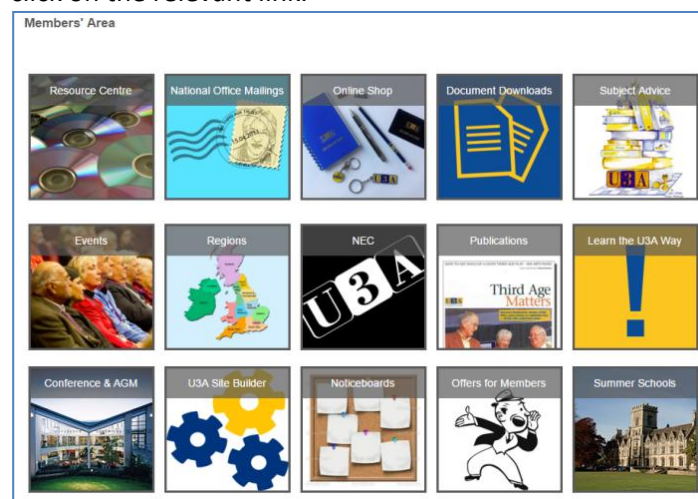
click on the relevant link.

Members' Area

Resource Centre

National Office Mailings

Online Shop

Document Downloads

Subject Advice

U3A

Events

Regions

NEC

U3A

Publications

Third Age Matters

Learn the U3A Way

Conference & AGM

U3A Site Builder

Noticeboards

Offers for Members

Summer Schools